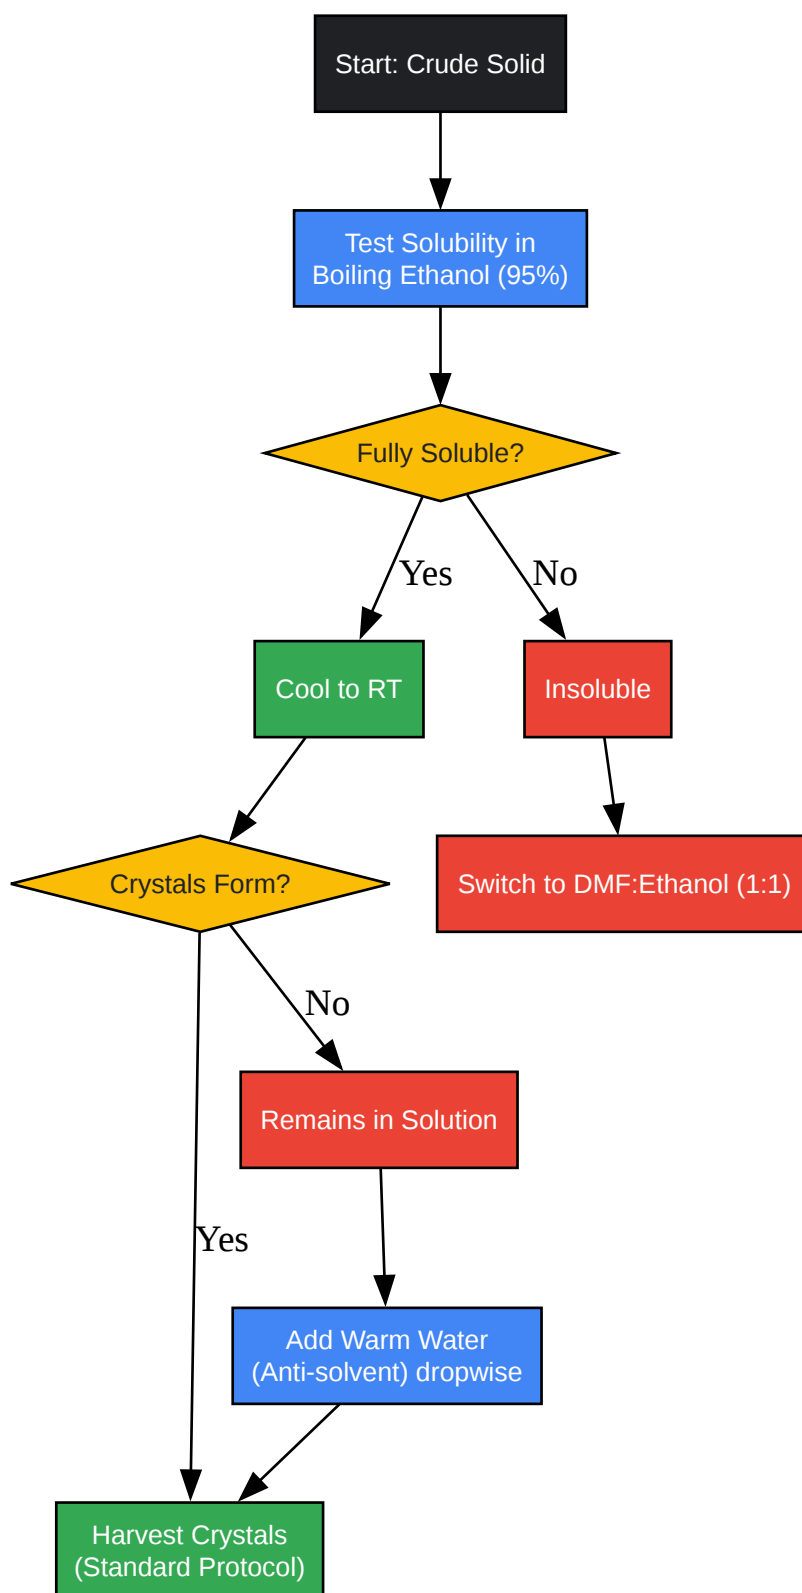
Start: Crude Solid

Test Solubility in Boiling Ethanol (95%)

Fully Soluble?

Yes

No

Cool to RT

Insoluble

Switch to DMF:Ethanol (1:1)

Crystals Form?

No

Remains in Solution

Yes

Add Warm Water (Anti-solvent) dropwise

Harvest Crystals (Standard Protocol)